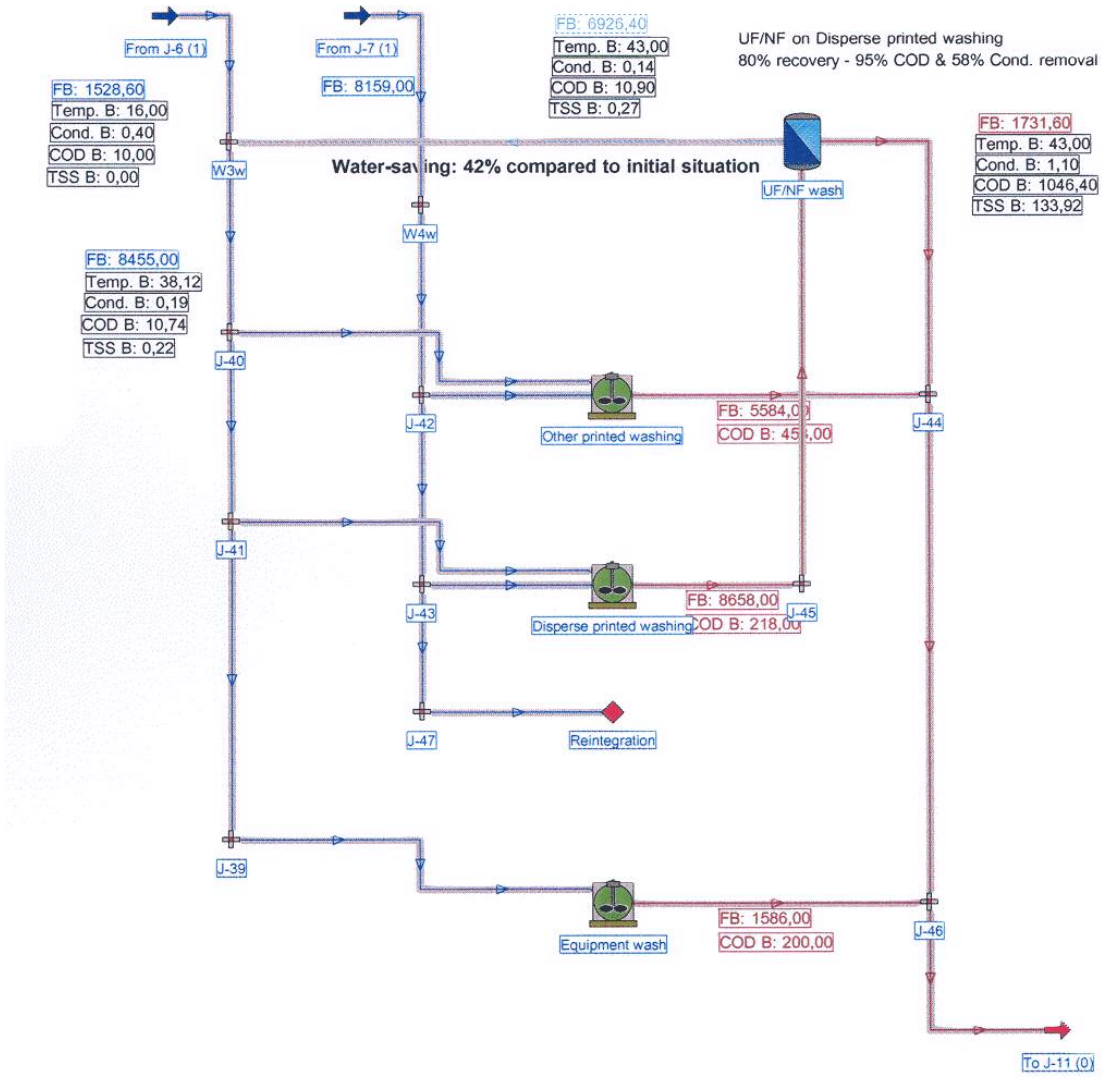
From J-6 (1)

From J-7 (1)

FB: 6926,40
Temp. B: 43,00
Cond. B: 0,14
COD B: 10,90
TSS B: 0,27

UF/NF on Disperse printed washing
80% recovery - 95% COD & 58% Cond. removal

FB: 1528,60
Temp. B: 16,00
Cond. B: 0,40
COD B: 10,00
TSS B: 0,00

FB: 8159,00

FB: 1731,60
Temp. B: 43,00
Cond. B: 1,10
COD B: 1046,40
TSS B: 133,92

W3w

Water-saving: 42% compared to initial situation

UF/NF wash

W4w

FB: 8455,00
Temp. B: 38,12
Cond. B: 0,19
COD B: 10,74
TSS B: 0,22

J-40

J-42

Other printed washing

FB: 5584,00
COD B: 45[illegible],00

J-44

J-41

J-43

Disperse printed washing

FB: 8658,00
COD B: 218,00

J-45

J-47

Reintegration

J-39

Equipment wash

FB: 1586,00
COD B: 200,00

J-46

To J-11 (0)